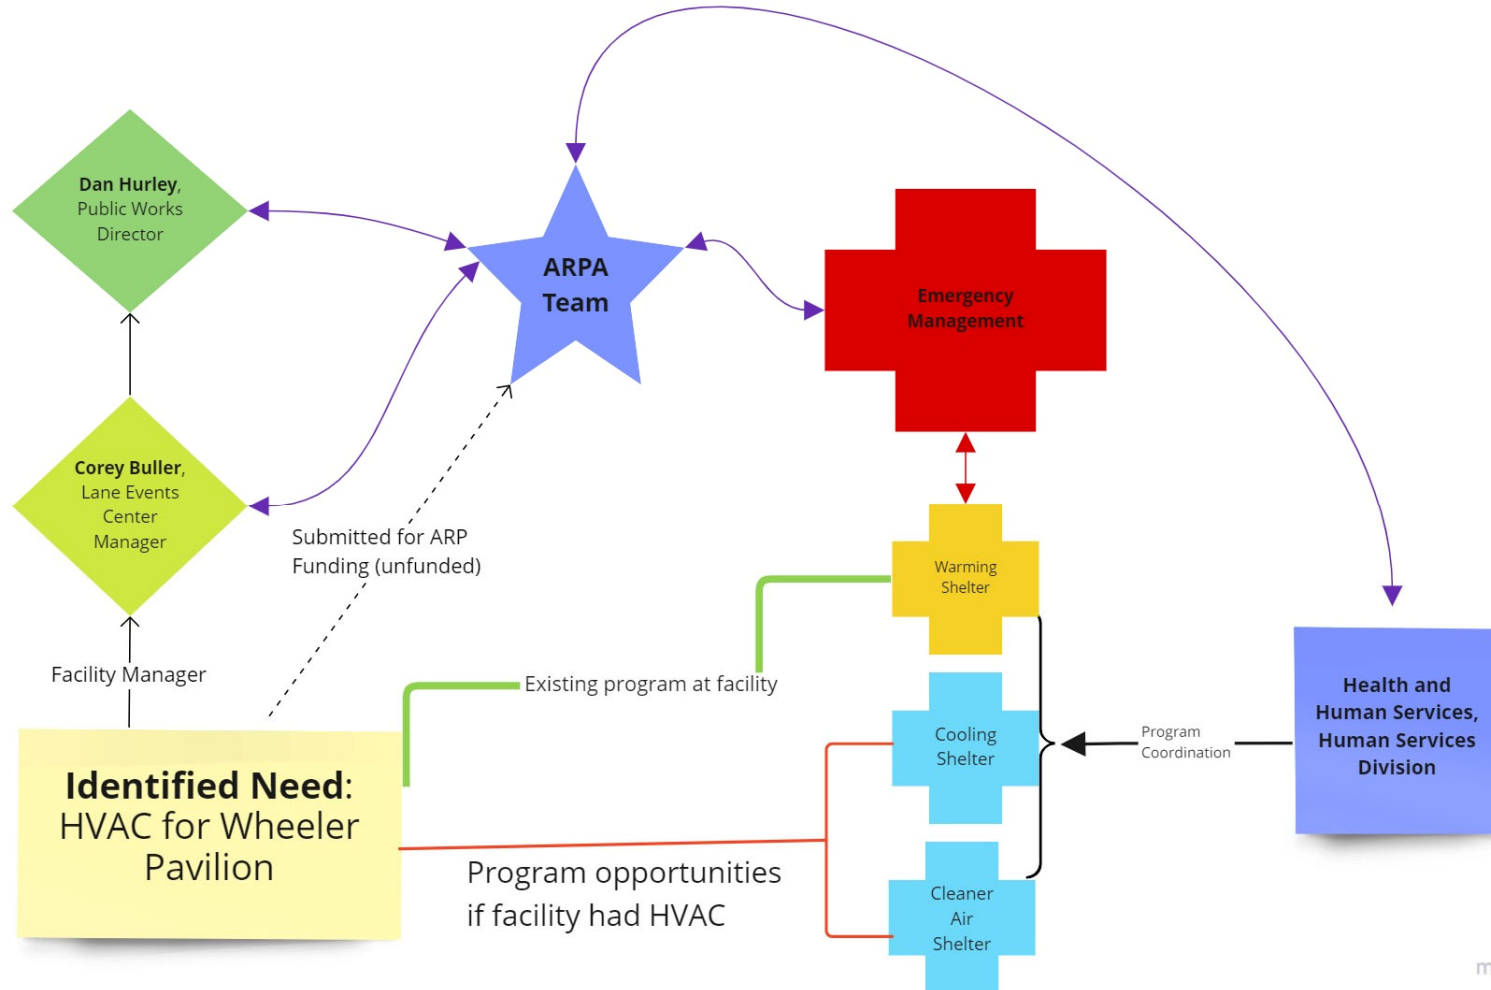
Dan Hurley, Public Works Director

ARPA Team

Emergency Management

Corey Buller, Lane Events Center Manager

Submitted for ARP Funding (unfunded)

Warming Shelter

Facility Manager

Existing program at facility

Cooling Shelter

Program Coordination

Health and Human Services, Human Services Division

Identified Need: HVAC for Wheeler Pavilion

Program opportunities if facility had HVAC

Cleaner Air Shelter

m